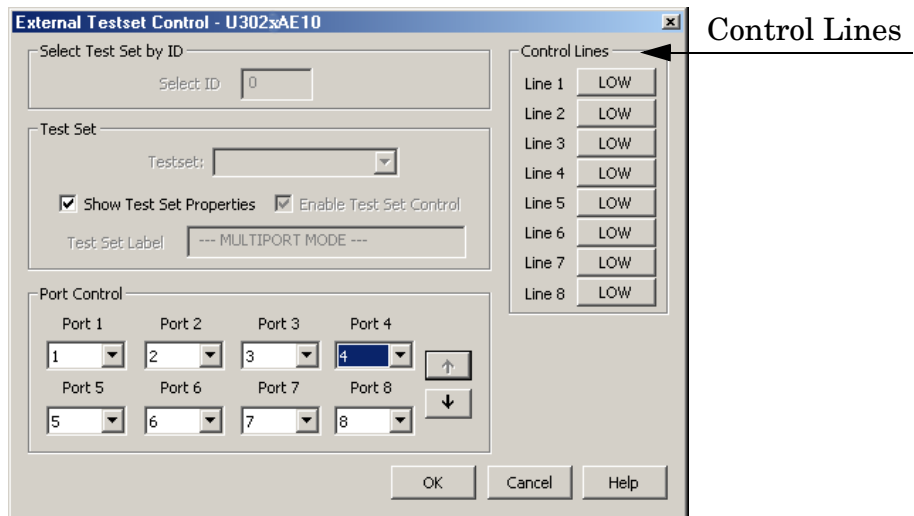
External Testset Control - U302xAE10

Control Lines

Select Test Set by ID
Select ID 0

Test Set
Testset:
Show Test Set Properties
Enable Test Set Control
Test Set Label --- MULTIPORT MODE ---

Port Control
Port 1 1
Port 2 2
Port 3 3
Port 4 4
Port 5 5
Port 6 6
Port 7 7
Port 8 8

Control Lines
| | |
|---|---|
| Line 1 | LOW |
| Line 2 | LOW |
| Line 3 | LOW |
| Line 4 | LOW |
| Line 5 | LOW |
| Line 6 | LOW |
| Line 7 | LOW |
| Line 8 | LOW |

OK Cancel Help